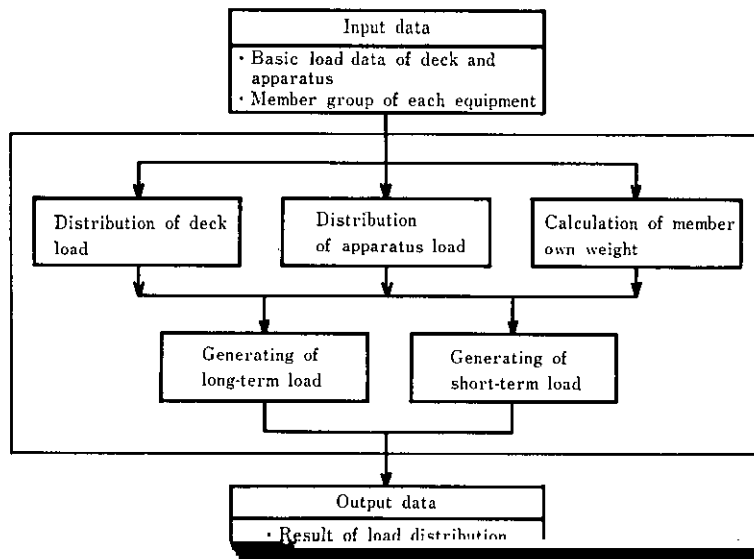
Input data

· Basic load data of deck and apparatus
· Member group of each equipment

Distribution of deck load

Distribution of apparatus load

Calculation of member own weight

Generating of long-term load

Generating of short-term load

Output data

· Result of load distribution